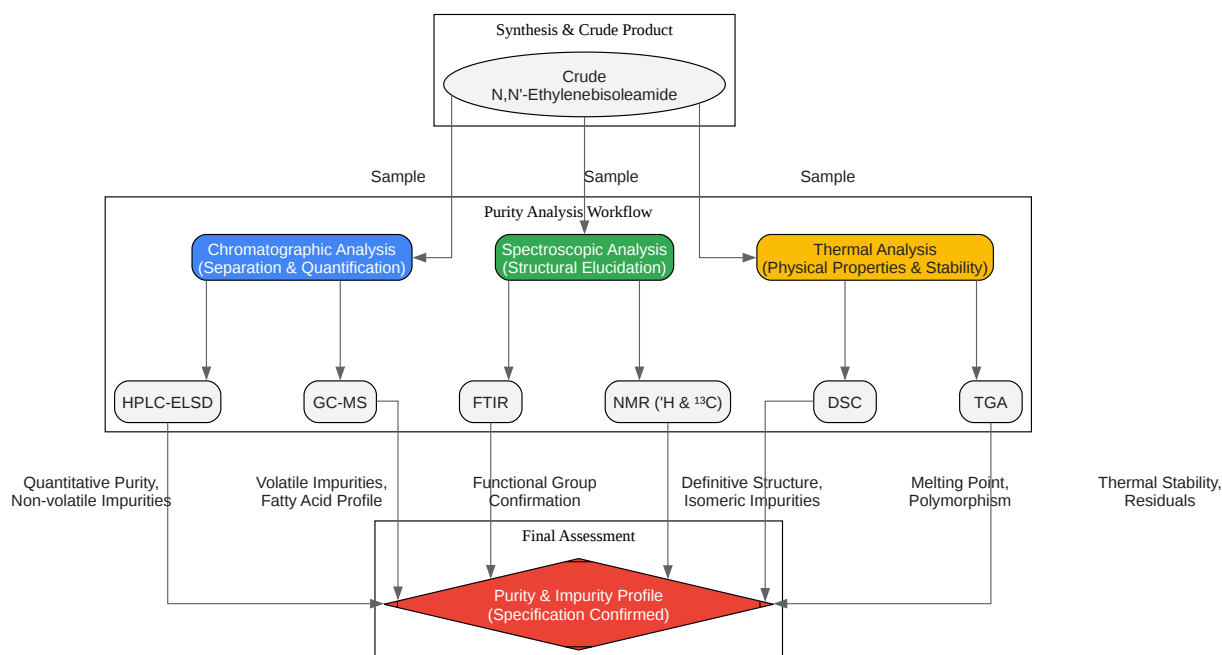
Synthesis & Crude Product

Crude
N,N'-Ethylenebisoleamide

Sample

Sample

Sample

Purity Analysis Workflow

Chromatographic Analysis
(Separation & Quantification)

Spectroscopic Analysis
(Structural Elucidation)

Thermal Analysis
(Physical Properties & Stability)

HPLC-ELSD

GC-MS

FTIR

NMR ('H & $^{13}$C)

DSC

TGA

Quantitative Purity,
Non-volatile Impurities

Volatile Impurities,
Fatty Acid Profile

Functional Group
Confirmation

Definitive Structure,
Isomeric Impurities

Melting Point,
Polymorphism

Thermal Stability,
Residuals

Final Assessment

Purity & Impurity Profile
(Specification Confirmed)